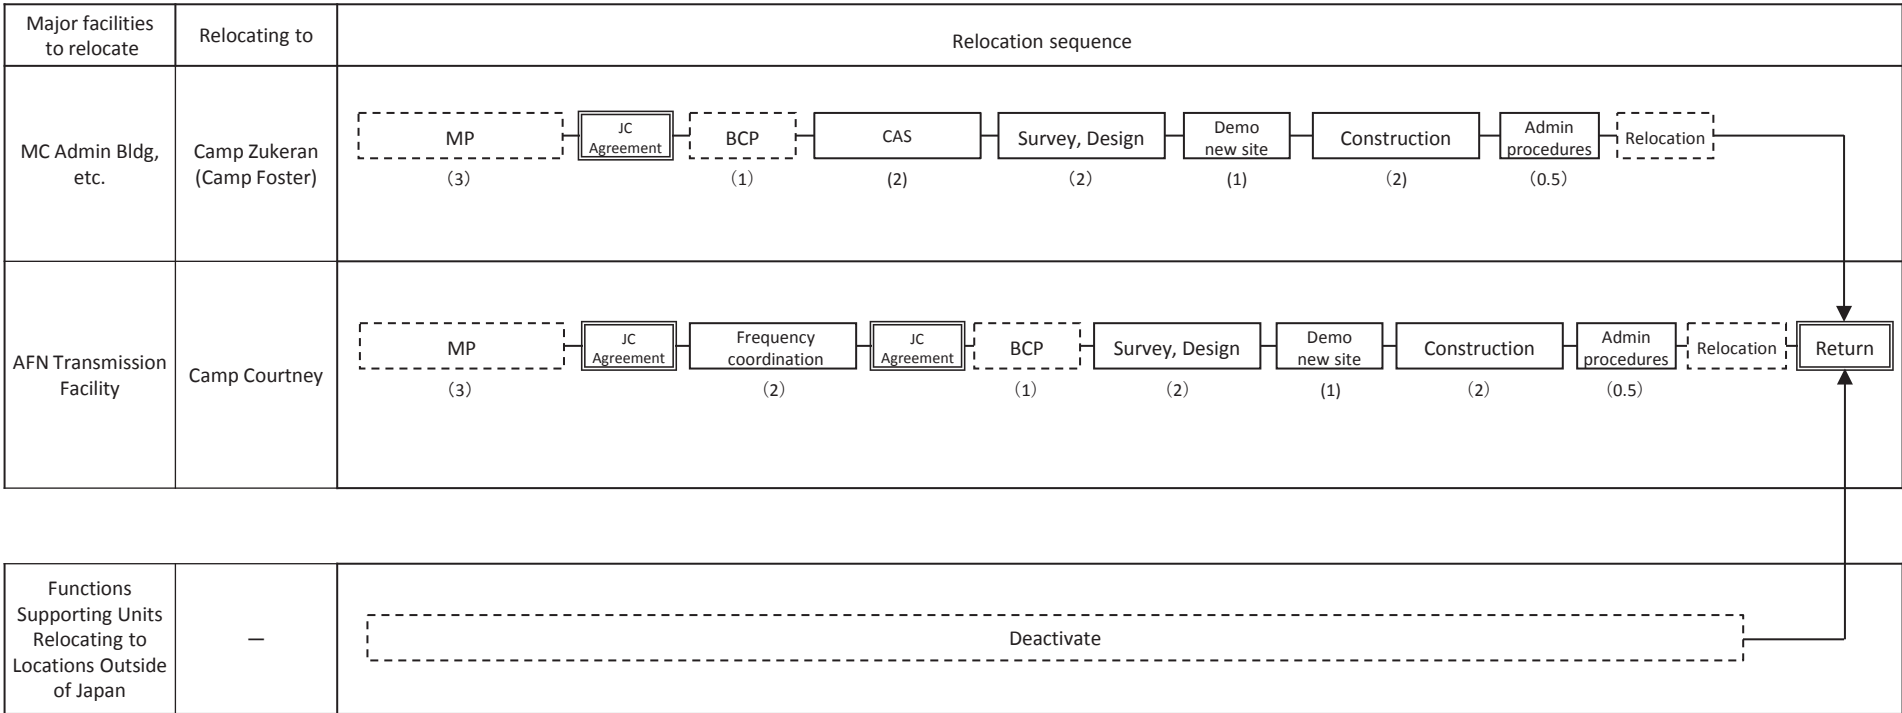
| Major facilities to relocate | Relocating to | Relocation sequence |
|---|---|---|
| MC Admin Bldg, etc. | Camp Zukeran (Camp Foster) | MP (3) — JC Agreement — BCP (1) — CAS (2) — Survey, Design (2) — Demo new site (1) — Construction (2) — Admin procedures (0.5) — Relocation |
| AFN Transmission Facility | Camp Courtney | MP (3) — JC Agreement — Frequency coordination (2) — JC Agreement — BCP (1) — Survey, Design (2) — Demo new site (1) — Construction (2) — Admin procedures (0.5) — Relocation — Return |

| Functions Supporting Units Relocating to Locations Outside of Japan | — | Deactivate |
|---|---|---|